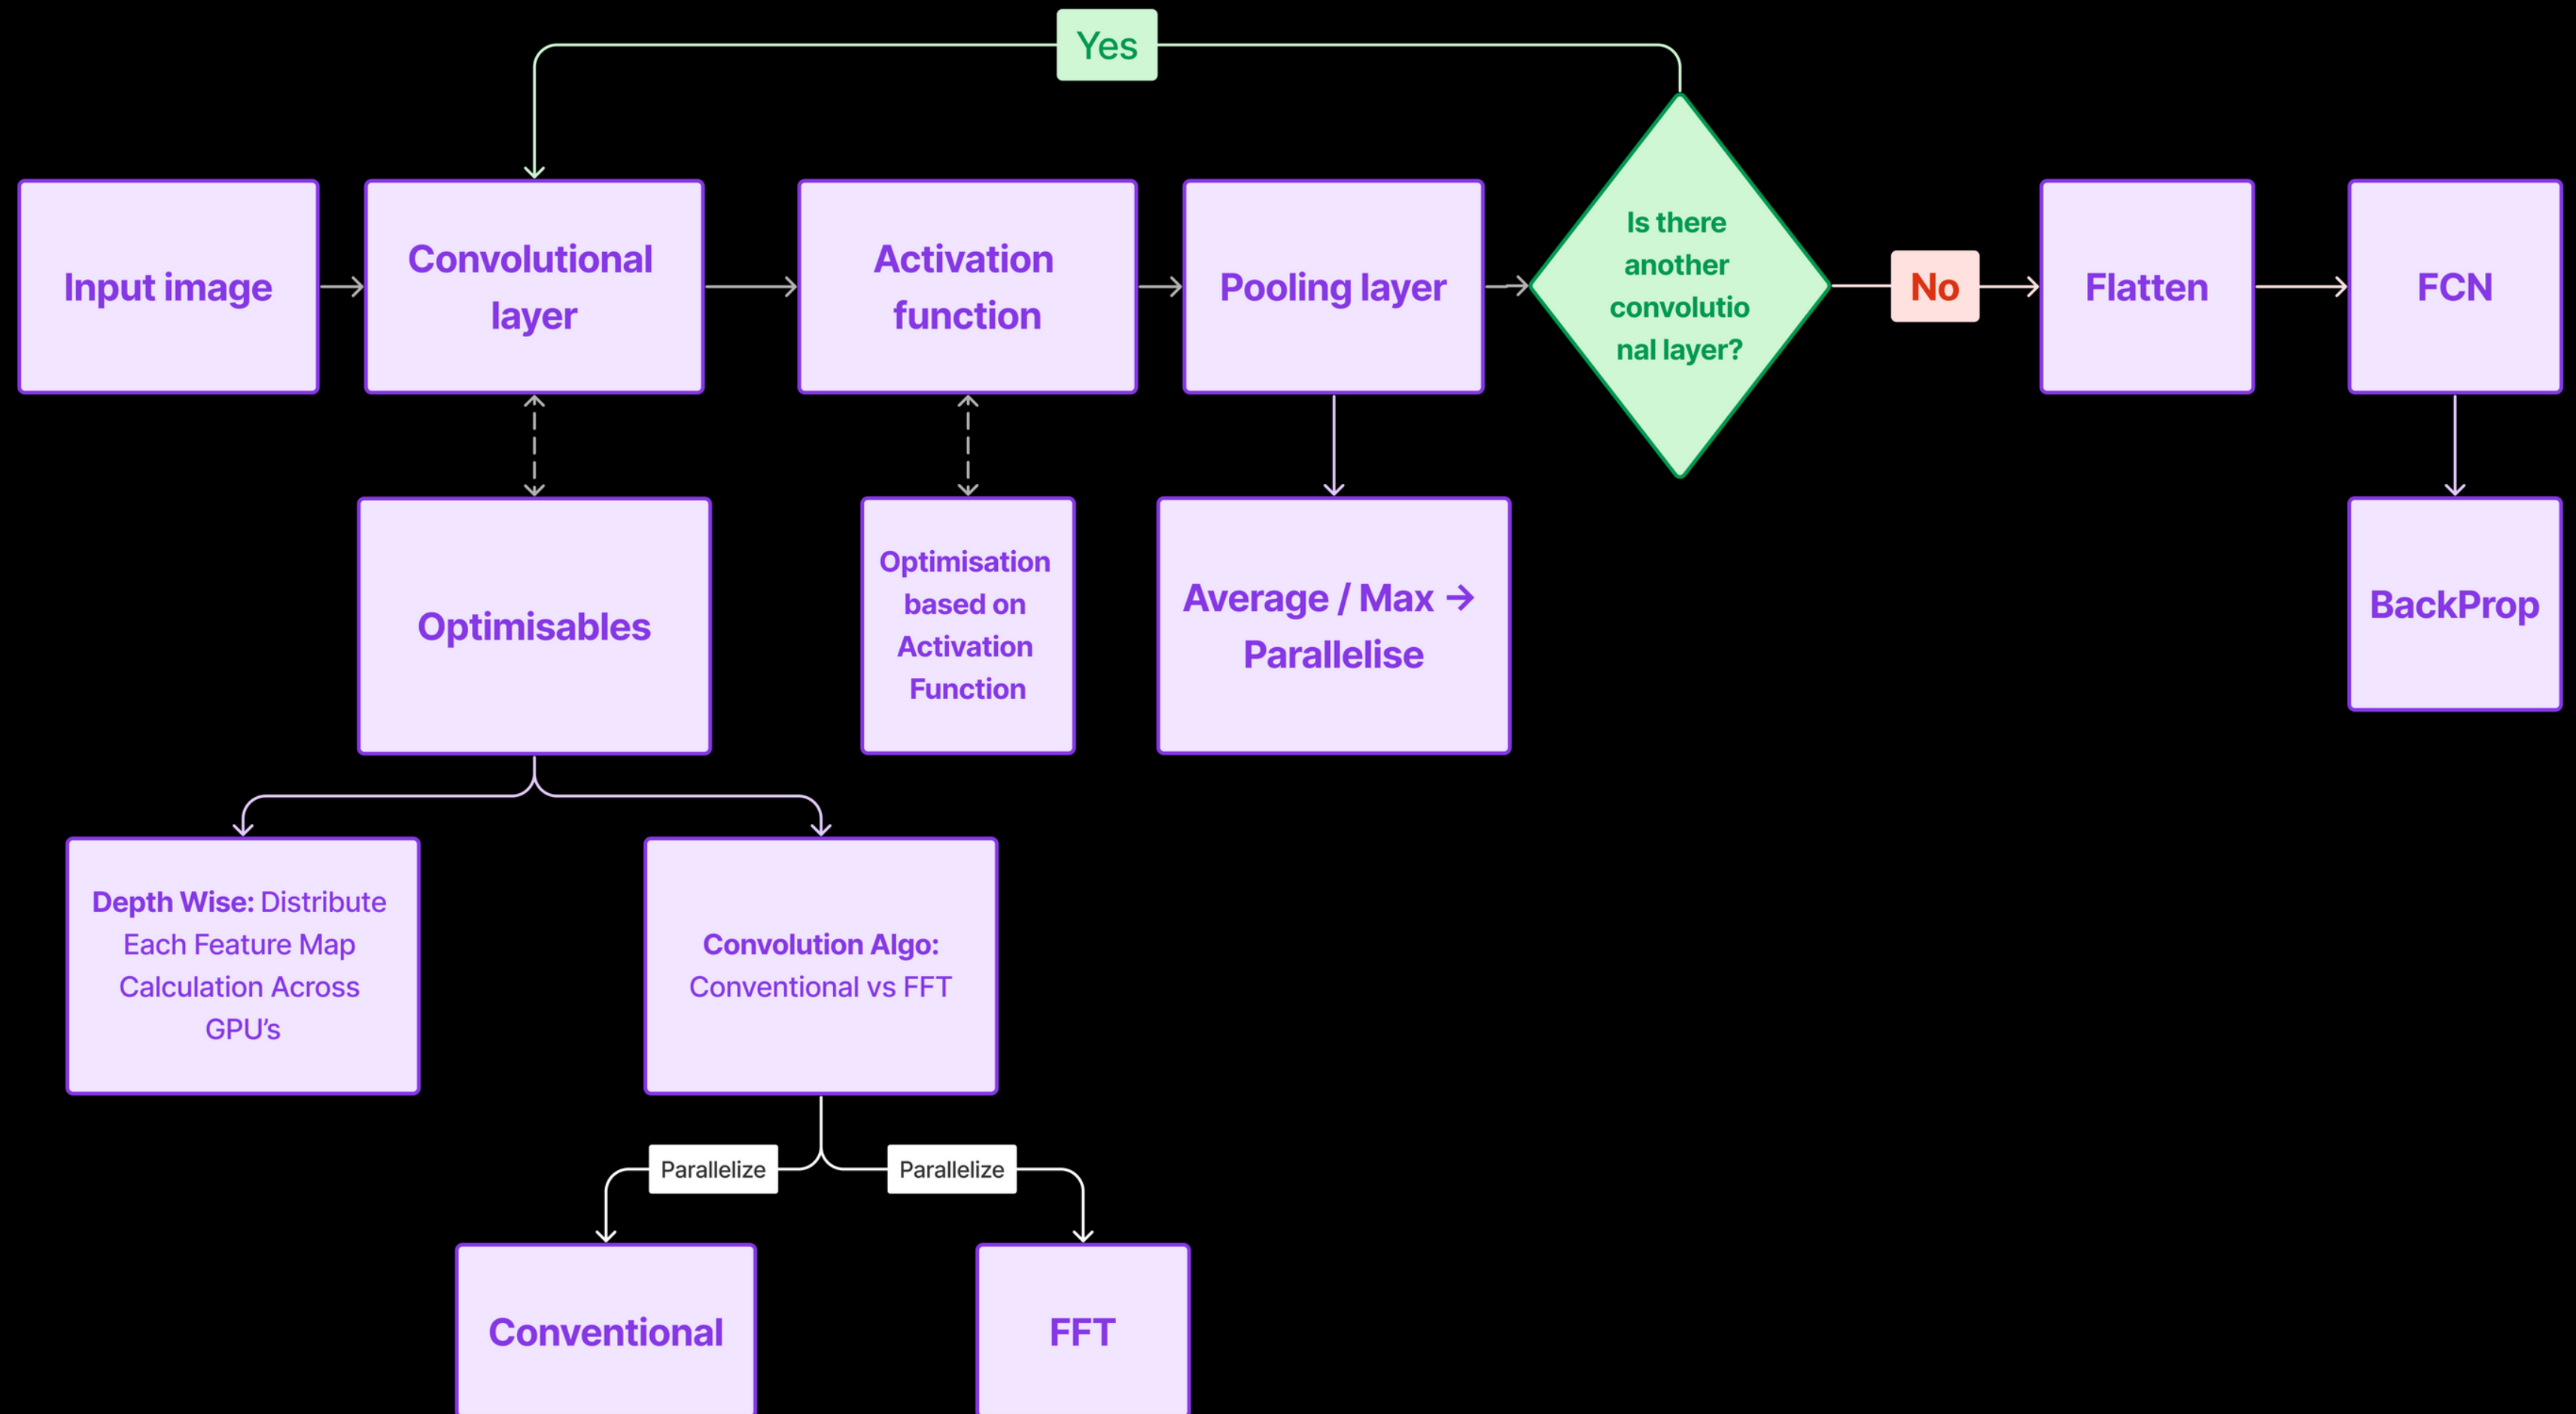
Yes

Input image

Convolutional layer

Activation function

Pooling layer

Is there another convolutional layer?

No

Flatten

FCN

Optimisables

Optimisation based on Activation Function

Average / Max → Parallelise

BackProp

Depth Wise: Distribute Each Feature Map Calculation Across GPU's

Convolution Algo: Conventional vs FFT

Parallelize

Parallelize

Conventional

FFT